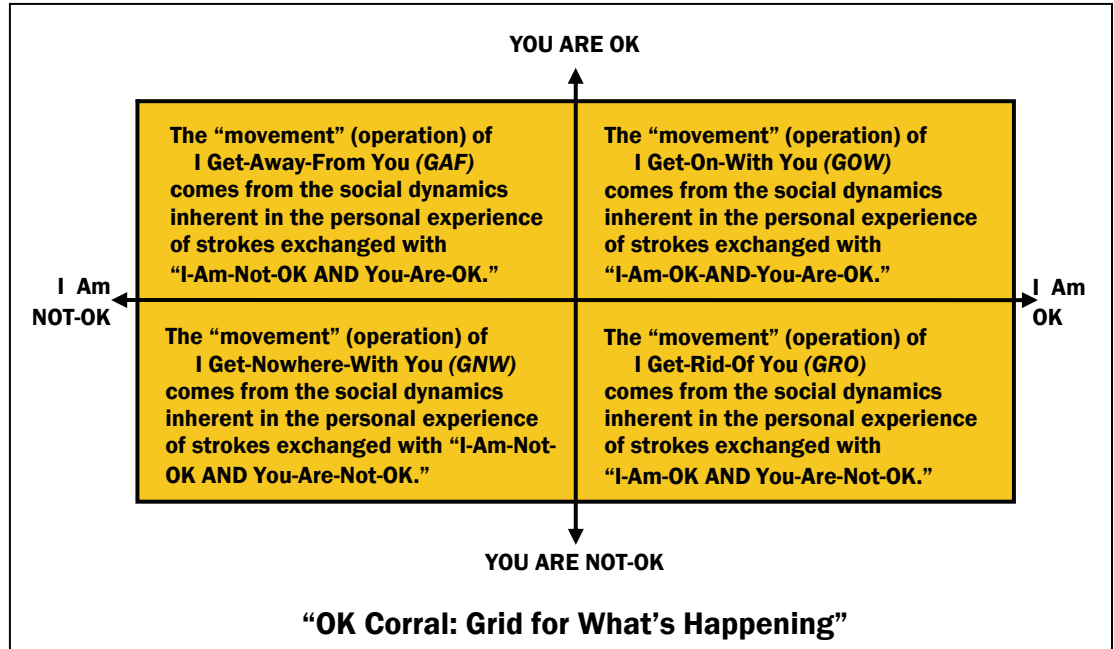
YOU ARE OK

The "movement" (operation) of I Get-Away-From You *(GAF)* comes from the social dynamics inherent in the personal experience of strokes exchanged with "I-Am-Not-OK AND You-Are-OK."

The "movement" (operation) of I Get-On-With You *(GOW)* comes from the social dynamics inherent in the personal experience of strokes exchanged with "I-Am-OK-AND-You-Are-OK."

I Am NOT-OK

I Am OK

The "movement" (operation) of I Get-Nowhere-With You *(GNW)* comes from the social dynamics inherent in the personal experience of strokes exchanged with "I-Am-Not-OK AND You-Are-Not-OK."

The "movement" (operation) of I Get-Rid-Of You *(GRO)* comes from the social dynamics inherent in the personal experience of strokes exchanged with "I-Am-OK AND You-Are-Not-OK."

YOU ARE NOT-OK

"OK Corral: Grid for What's Happening"